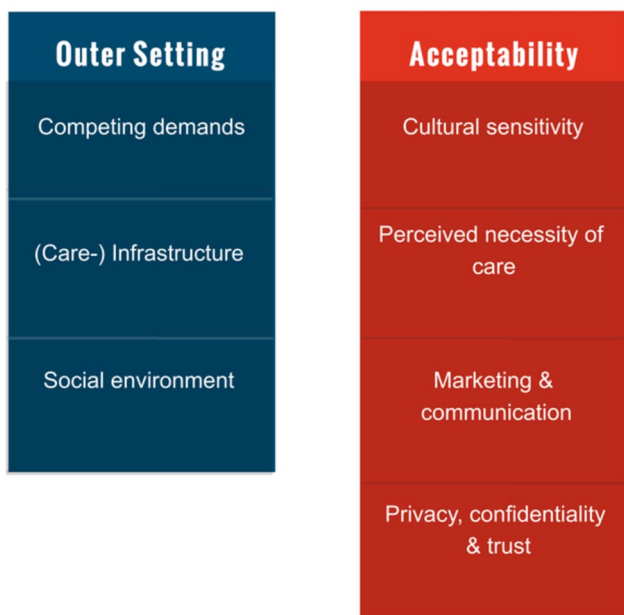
Outer Setting

Competing demands

(Care-) Infrastructure

Social environment

Acceptability

Cultural sensitivity

Perceived necessity of care

Marketing & communication

Privacy, confidentiality & trust